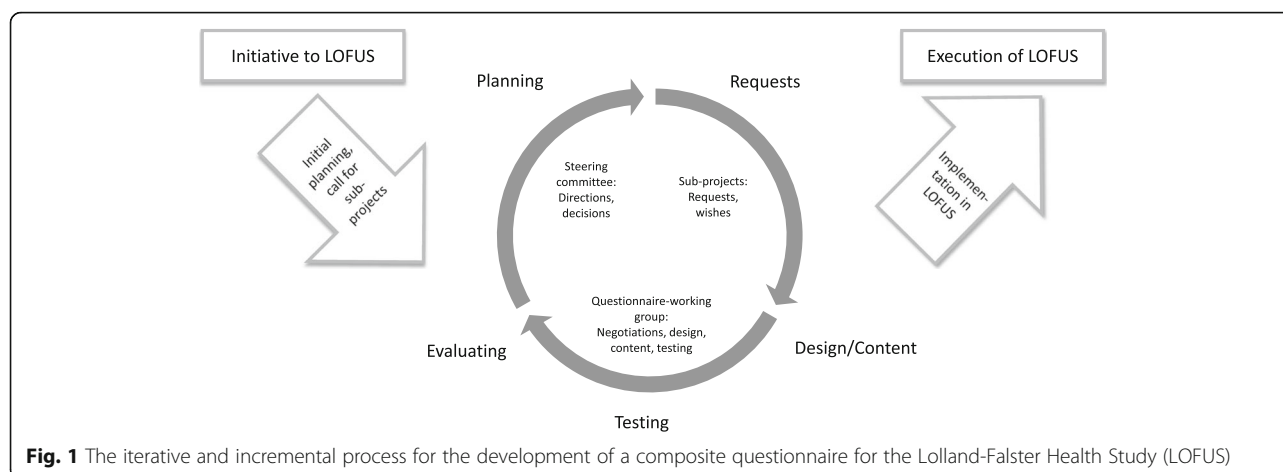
Initiative to LOFUS

Initial planning, call for sub-projects

Planning

Requests

Execution of LOFUS

Implementation in LOFUS

Steering committee: Directions, decisions

Sub-projects: Requests, wishes

Questionnaire-working group: Negotiations, design, content, testing

Evaluating

Design/Content

Testing

**Fig. 1** The iterative and incremental process for the development of a composite questionnaire for the Lolland-Falster Health Study (LOFUS)